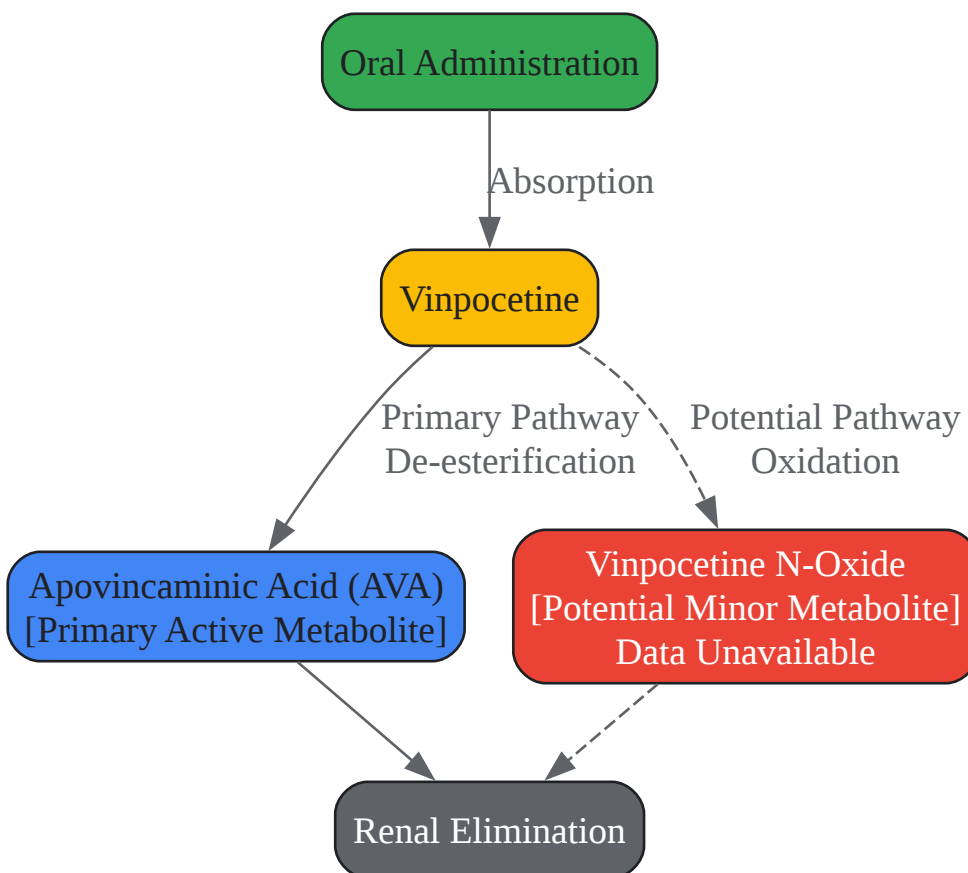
Oral Administration

Absorption

Vinpocetine

Primary Pathway
De-esterification

Potential Pathway
Oxidation

Apovincaminic Acid (AVA)
[Primary Active Metabolite]

Vinpocetine N-Oxide
[Potential Minor Metabolite]
Data Unavailable

Renal Elimination